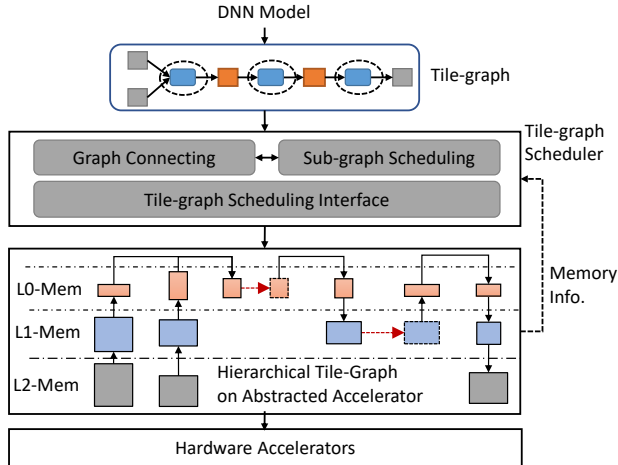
DNN Model

Tile-graph

Tile-graph Scheduler

Graph Connecting

Sub-graph Scheduling

Tile-graph Scheduling Interface

Memory Info.

L0-Mem

L1-Mem

L2-Mem

Hierarchical Tile-Graph on Abstracted Accelerator

Hardware Accelerators